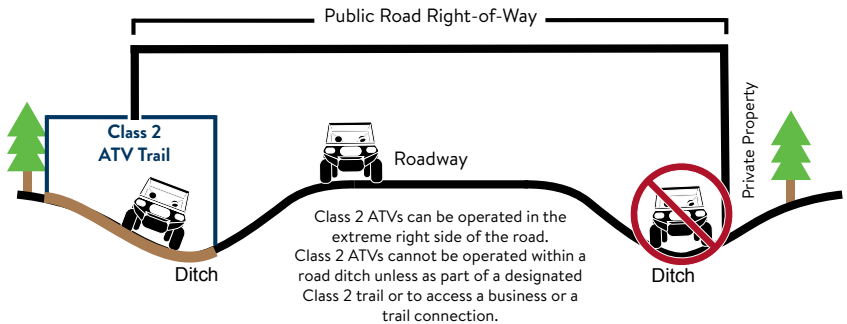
Public Road Right-of-Way

Class 2 ATV Trail

Roadway

Private Property

Class 2 ATVs can be operated in the extreme right side of the road. Class 2 ATVs cannot be operated within a road ditch unless as part of a designated Class 2 trail or to access a business or a trail connection.

Ditch

Ditch